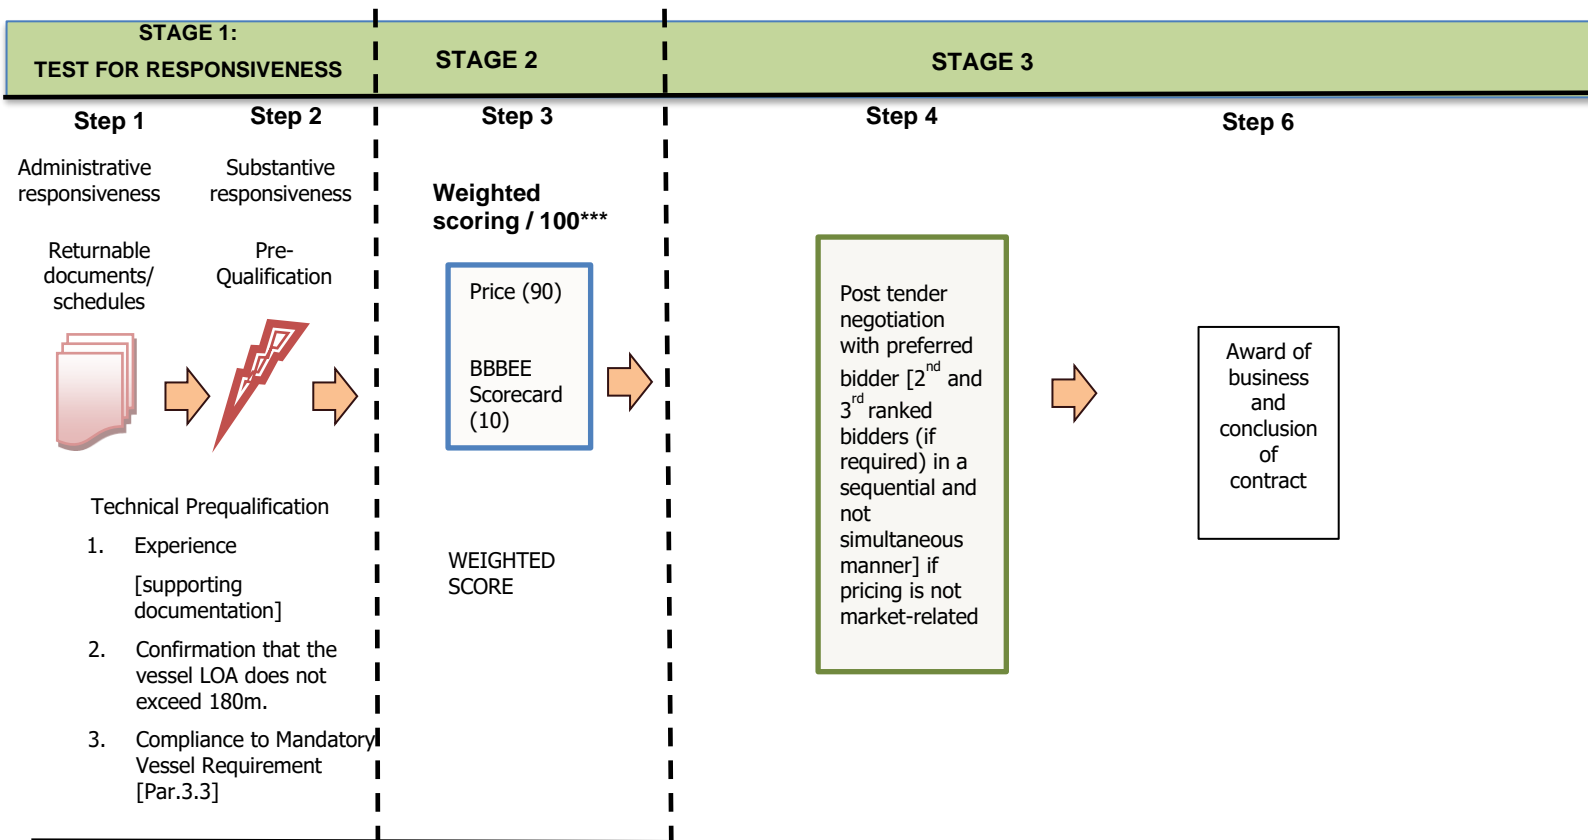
STAGE 1:
TEST FOR RESPONSIVENESS

STAGE 2

STAGE 3

Step 1

Administrative responsiveness

Returnable documents/ schedules

Step 2

Substantive responsiveness

Pre-Qualification

Step 3

Weighted scoring / 100***

Price (90)

BBBEE Scorecard (10)

Step 4

Post tender negotiation with preferred bidder [2$^{nd}$ and 3$^{rd}$ ranked bidders (if required) in a sequential and not simultaneous manner] if pricing is not market-related

Step 6

Award of business and conclusion of contract

Technical Prequalification

1. Experience

[supporting documentation]

2. Confirmation that the vessel LOA does not exceed 180m.

3. Compliance to Mandatory Vessel Requirement [Par.3.3]

WEIGHTED SCORE